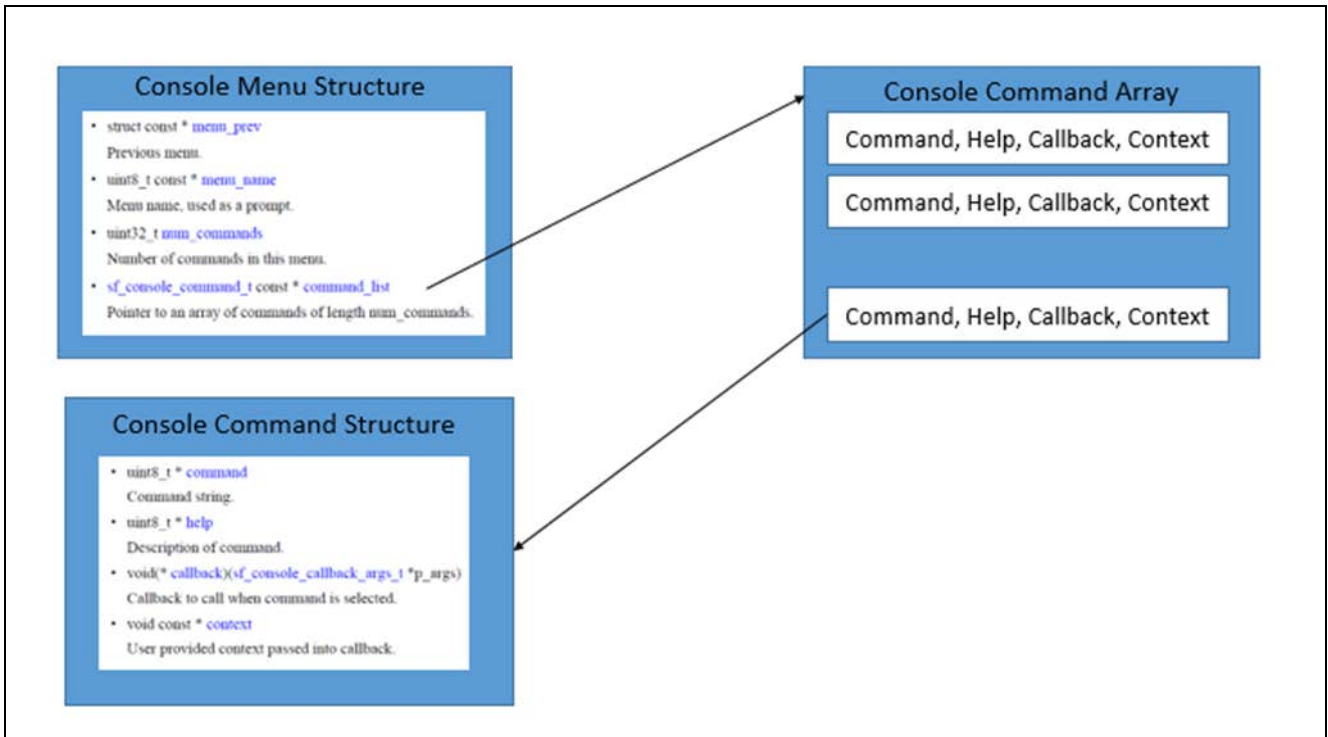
Console Menu Structure

- struct const * menu_prev
Previous menu.
- uint8_t const * menu_name
Menu name, used as a prompt.
- uint32_t num_commands
Number of commands in this menu.
- sf_console_command_t const * command_list
Pointer to an array of commands of length num_commands.

Console Command Array

Command, Help, Callback, Context

Command, Help, Callback, Context

Command, Help, Callback, Context

Console Command Structure

- uint8_t * command
Command string.
- uint8_t * help
Description of command.
- void(* callback)(sf_console_callback_args_t *p_args)
Callback to call when command is selected.
- void const * context
User provided context passed into callback.